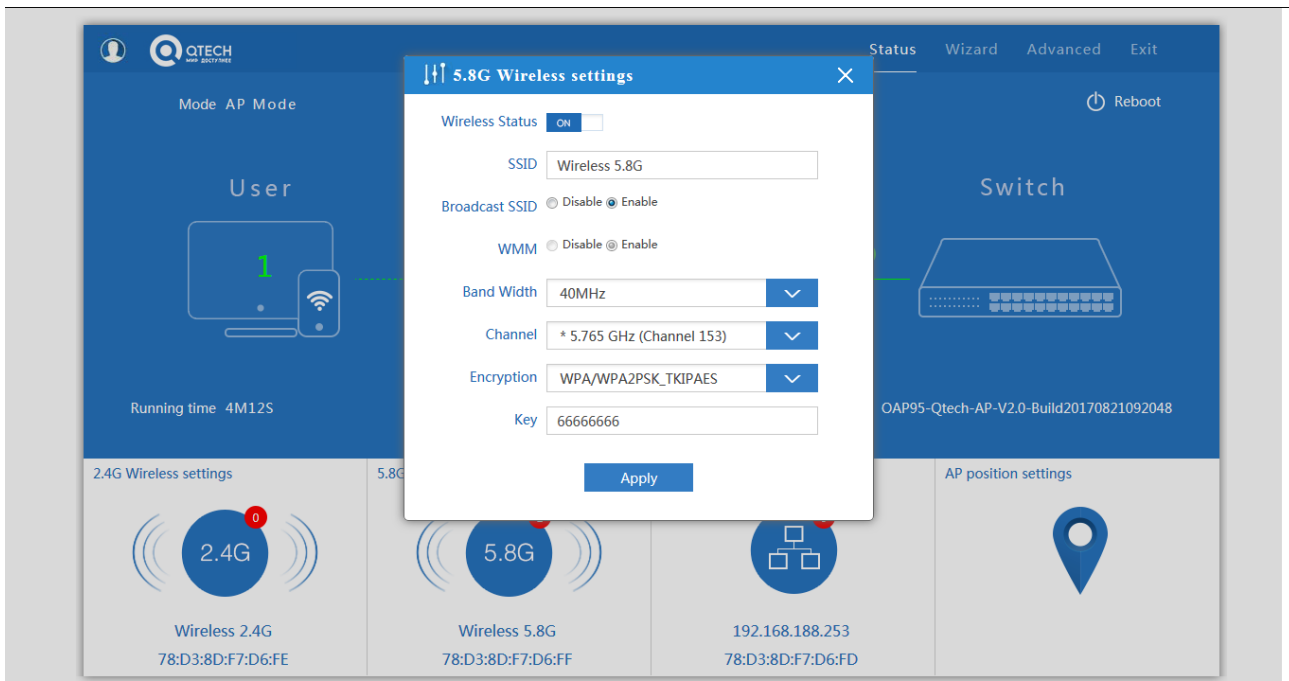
QTECH
МИР ДОСТУПНЕЕ

Status Wizard Advanced Exit

Mode AP Mode

Reboot

User

1

Switch

Running time 4M12S

OAP95-Qtech-AP-V2.0-Build20170821092048

5.8G Wireless settings

Wireless Status ON

SSID Wireless 5.8G

Broadcast SSID Disable Enable

WMM Disable Enable

Band Width 40MHz

Channel * 5.765 GHz (Channel 153)

Encryption WPA/WPA2PSK_TKIPAES

Key 66666666

Apply

2.4G Wireless settings

0

2.4G

Wireless 2.4G
78:D3:8D:F7:D6:FE

5.8G

5.8G

Wireless 5.8G
78:D3:8D:F7:D6:FF

192.168.188.253
78:D3:8D:F7:D6:FD

AP position settings